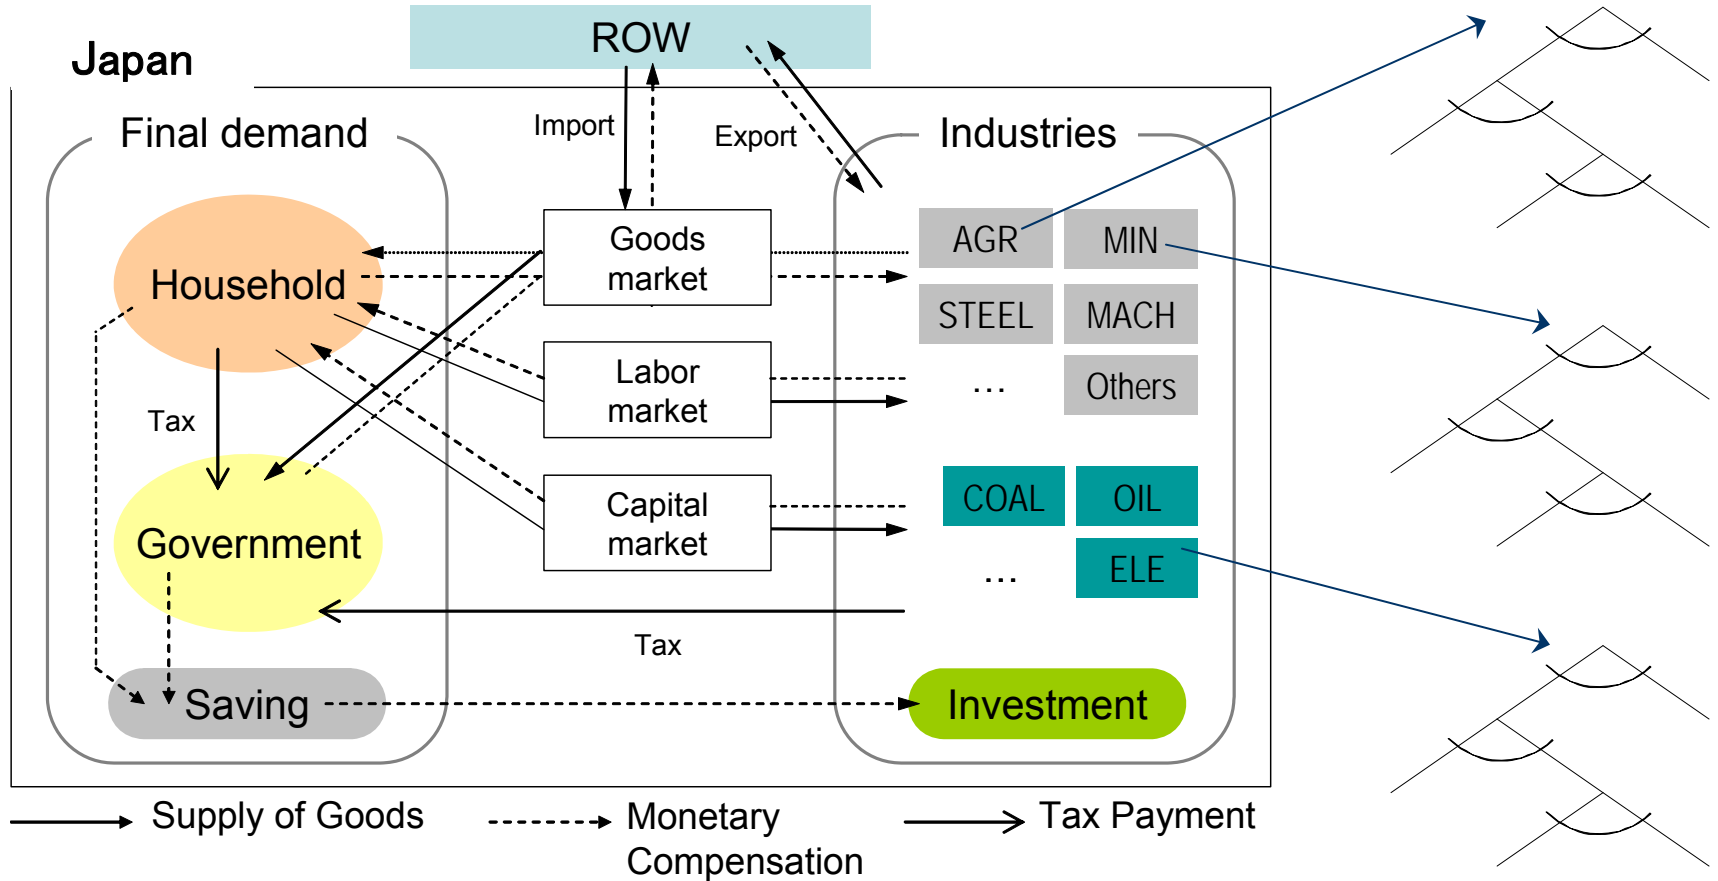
ROW

Japan

Import

Export

Final demand

Industries

Household

Goods market

AGR

MIN

STEEL

MACH

Labor market

…

Others

Tax

COAL

OIL

Government

Capital market

…

ELE

Tax

Saving

Investment

Supply of Goods

Monetary Compensation

Tax Payment